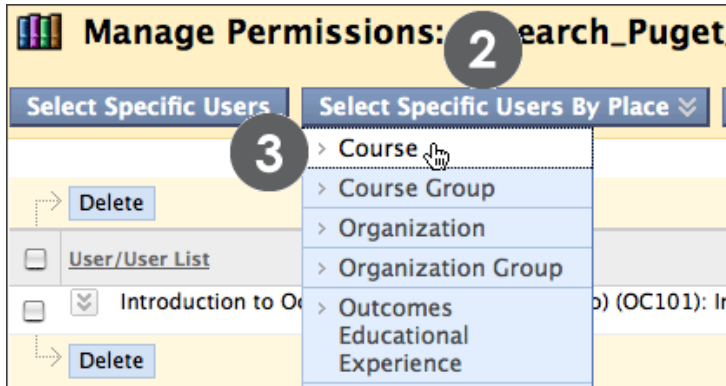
Manage Permissions: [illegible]earch_Puget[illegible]

2

Select Specific Users

Select Specific Users By Place

3

Course

Course Group

Organization

Organization Group

Outcomes Educational Experience

Delete

User/User List

Introduction to Oc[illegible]o) (OC101): I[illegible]

Delete